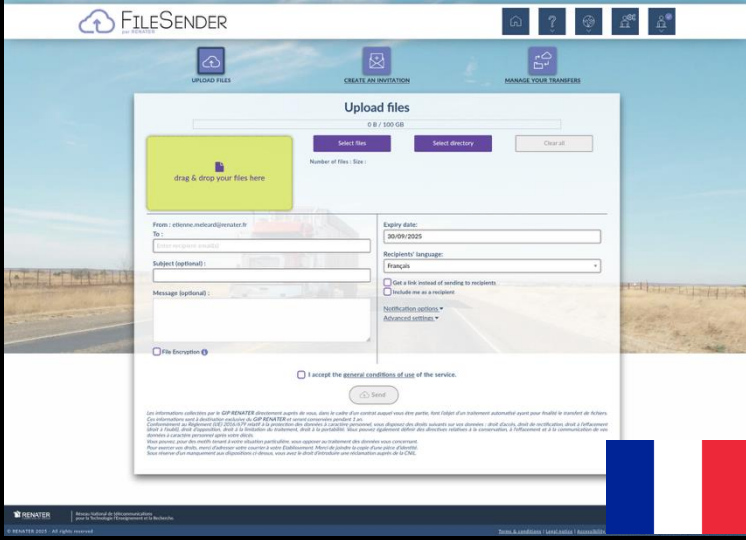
FILESENDER
par RENATER

UPLOAD FILES
CREATE AN INVITATION
MANAGE YOUR TRANSFERS

Upload files

0 B / 100 GB

drag & drop your files here

Select files
Select directory
Clear all

Number of files : Size :

From : etienne.meleard@renater.fr
To :
Enter recipient email(s)

Subject (optional) :

Message (optional) :

File Encryption

Expiry date:
30/09/2025

Recipients' language:
Français

Get a link instead of sending to recipients
Include me as a recipient

Notification options
Advanced settings

I accept the general conditions of use of the service.

Send

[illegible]

RENATER
Réseau National de télécommunications pour la Technologie l'Enseignement et la Recherche

© RENATER 2025 - All rights reserved

Terms & conditions | Legal notice | Accessibility